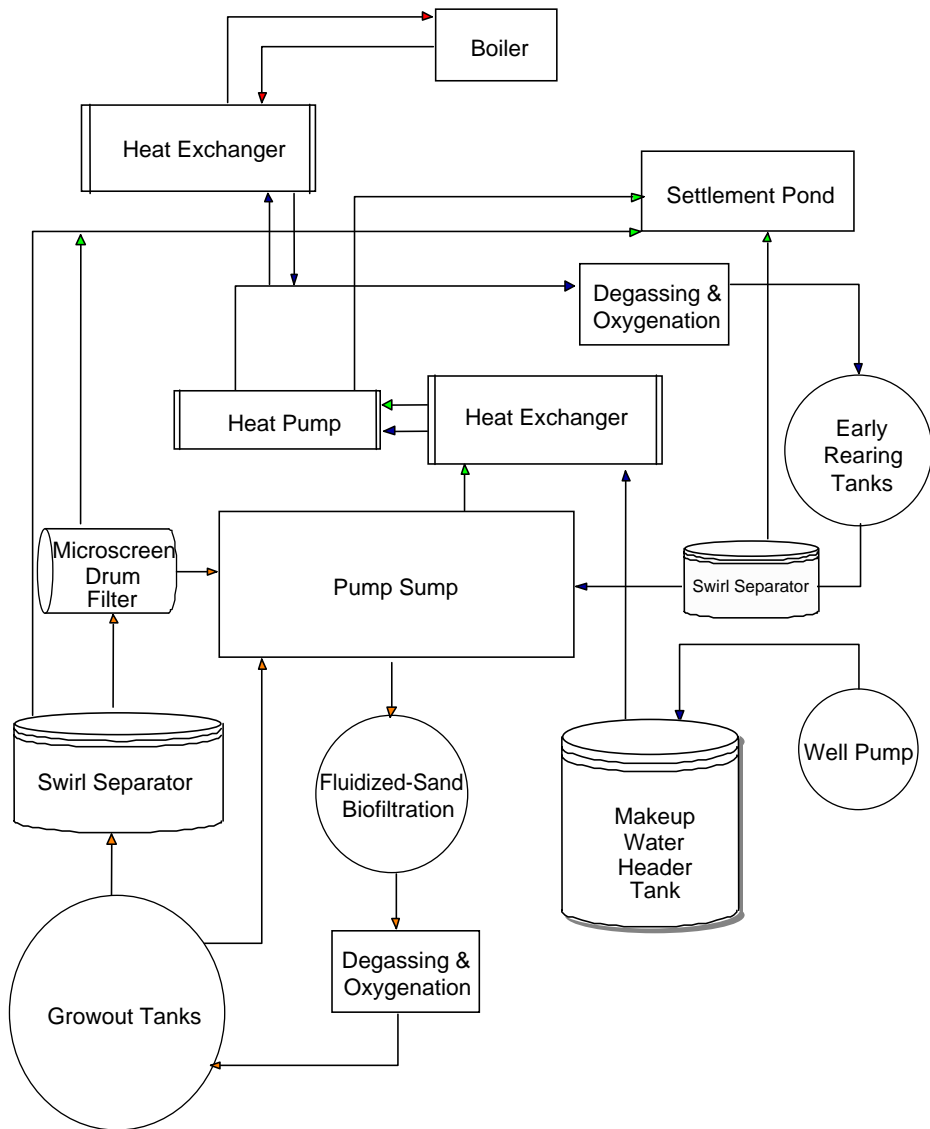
Boiler

Heat Exchanger

Settlement Pond

Degassing & Oxygenation

Heat Pump

Heat Exchanger

Early Rearing Tanks

Microscreen Drum Filter

Pump Sump

Swirl Separator

Well Pump

Swirl Separator

Fluidized-Sand Biofiltration

Makeup Water Header Tank

Degassing & Oxygenation

Growout Tanks